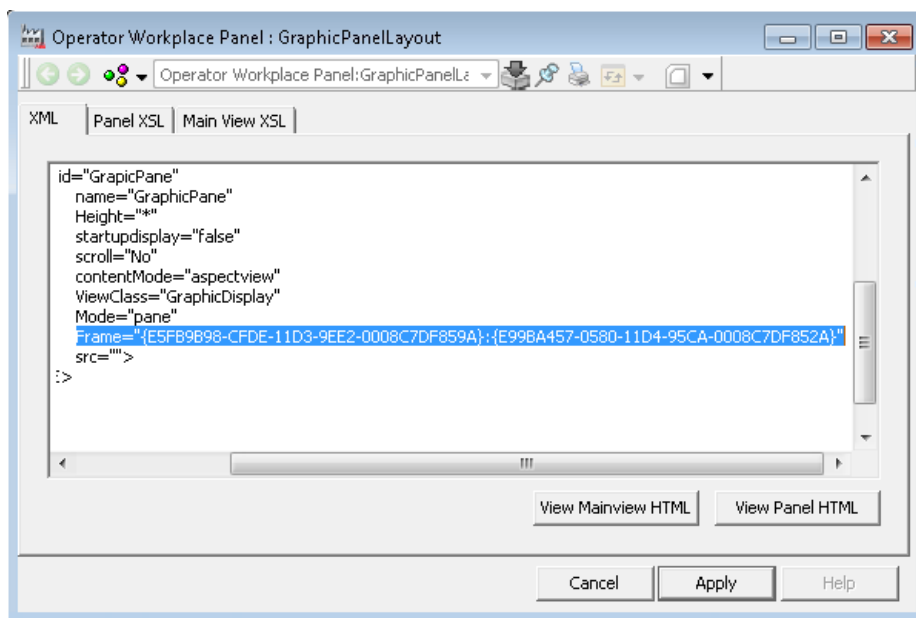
Operator Workplace Panel : GraphicPanelLayout

Operator Workplace Panel:GraphicPanelLa

XML | Panel XSL | Main View XSL

id="GrapicPane"
name="GraphicPane"
Height="*"
startupdisplay="false"
scroll="No"
contentMode="aspectview"
ViewClass="GraphicDisplay"
Mode="pane"
Frame="{E5FB9B98-CFDE-11D3-9EE2-0008C7DF859A}:{E99BA457-0580-11D4-95CA-0008C7DF852A}"
src="">
:>

View Mainview HTML
View Panel HTML

Cancel
Apply
Help